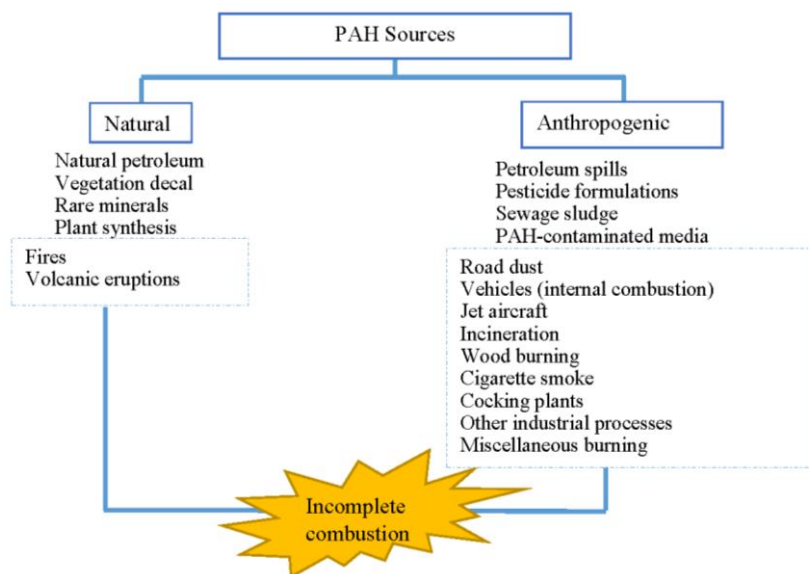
PAH Sources

Natural

Natural petroleum
Vegetation decal
Rare minerals
Plant synthesis

Fires
Volcanic eruptions

Anthropogenic

Petroleum spills
Pesticide formulations
Sewage sludge
PAH-contaminated media

Road dust
Vehicles (internal combustion)
Jet aircraft
Incineration
Wood burning
Cigarette smoke
Cocking plants
Other industrial processes
Miscellaneous burning

Incomplete combustion